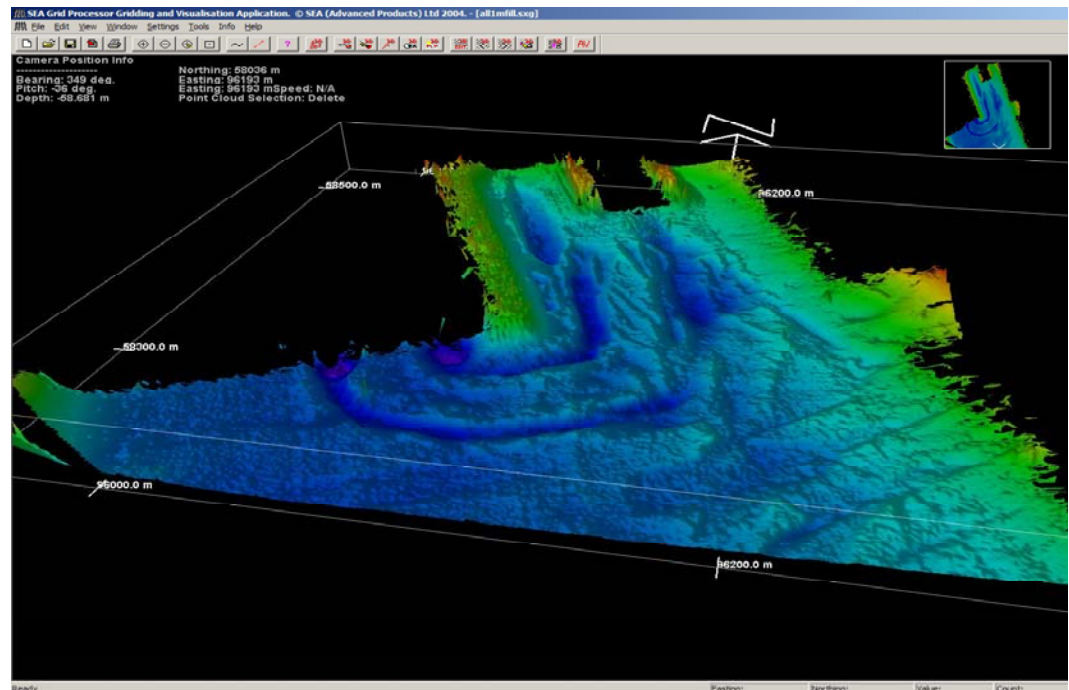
SEA Grid Processor Gridding and Visualisation Application. © SEA (Advanced Products) Ltd 2004. - [all1mfill.sxg]

File Edit View Window Settings Tools Info Help

Camera Position Info
--------------------
Bearing: 349 deg.
Pitch: -36 deg.
Depth: -58.681 m

Northing: 58036 m
Easting: 96193 m
Easting: 96193 mSpeed: N/A
Point Cloud Selection: Delete

58500.0 m

96200.0 m

58300.0 m

96000.0 m

96200.0 m

Ready

Easting:

Northing:

Value:

Count: